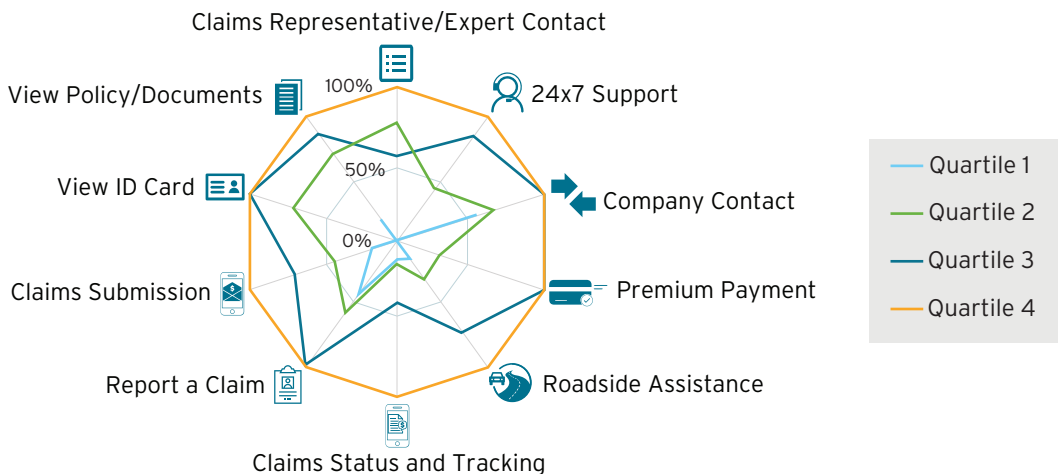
Claims Representative/Expert Contact

24x7 Support

Company Contact

Premium Payment

Roadside Assistance

Claims Status and Tracking

Report a Claim

Claims Submission

View ID Card

View Policy/Documents

100%

50%

0%

Quartile 1
Quartile 2
Quartile 3
Quartile 4